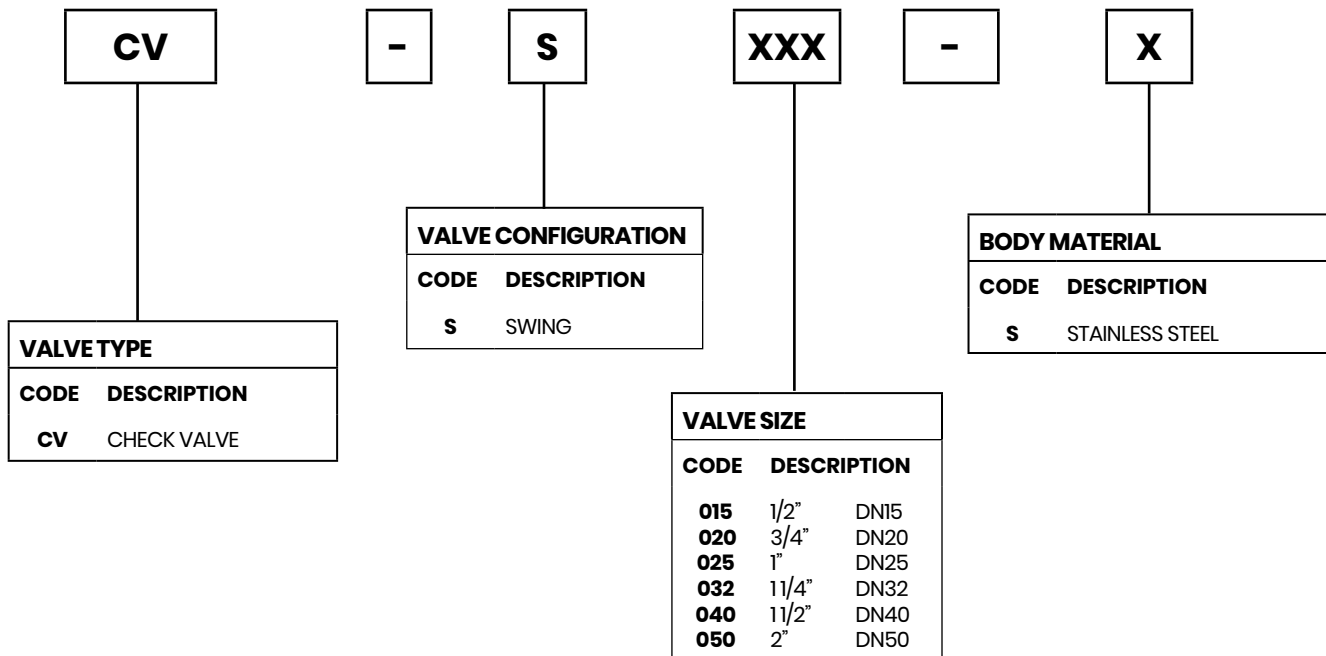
CV - S XXX - X

VALVE TYPE

| CODE | DESCRIPTION |
|---|---|
| CV | CHECK VALVE |

VALVE CONFIGURATION

| CODE | DESCRIPTION |
|---|---|
| S | SWING |

VALVE SIZE

| CODE | DESCRIPTION | |
|---|---|---|
| 015 | 1/2" | DN15 |
| 020 | 3/4" | DN20 |
| 025 | 1" | DN25 |
| 032 | 11/4" | DN32 |
| 040 | 11/2" | DN40 |
| 050 | 2" | DN50 |

BODY MATERIAL

| CODE | DESCRIPTION |
|---|---|
| S | STAINLESS STEEL |